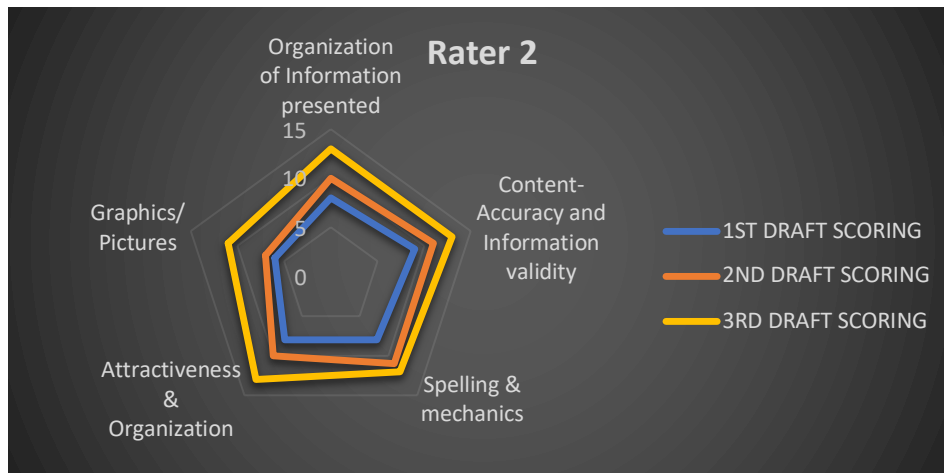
Rater 2

Organization of Information presented

Content-Accuracy and Information validity

Spelling & mechanics

Attractiveness & Organization

Graphics/ Pictures

15
10
5
0

1ST DRAFT SCORING
2ND DRAFT SCORING
3RD DRAFT SCORING